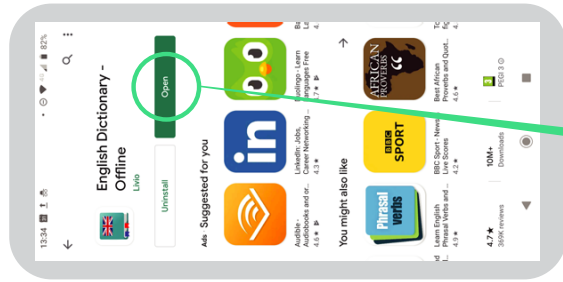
13:34
82%
English Dictionary - Offline
Livio
Uninstall
Open
Ads Suggested for you
Audible - Audiobooks and or...
4.6 ★
LinkedIn: Jobs, Career Networking...
4.3 ★
Duolingo - Learn Languages Free
4.7 ★
You might also like
Phrasal verbs
Learn English Phrasal Verbs and ...
4.9 ★
BBC SPORT
BBC Sport - News Live Scores
4.2 ★
AFRICAN PROVERBS
Best African Proverbs and Quot...
4.4 ★
4.7 ★
369K reviews
10M+
Downloads
3
PEGI 3